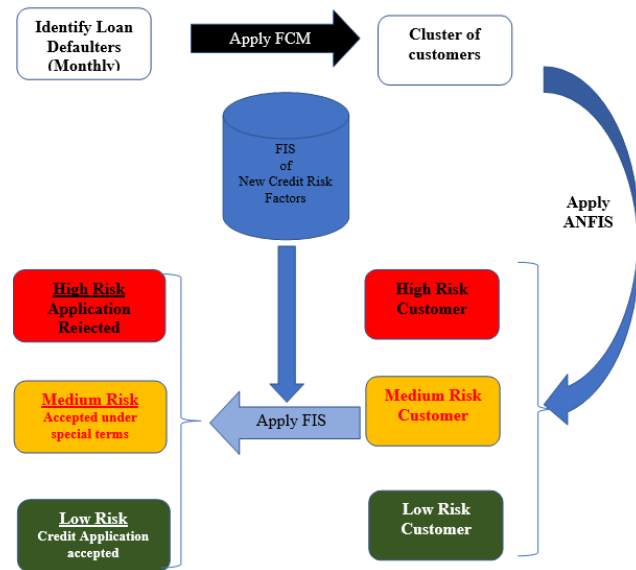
Identify Loan Defaulters (Monthly)

Apply FCM

Cluster of customers

FIS of New Credit Risk Factors

Apply ANFIS

High Risk Application Rejected

Medium Risk Accepted under special terms

Low Risk Credit Application accepted

Apply FIS

High Risk Customer

Medium Risk Customer

Low Risk Customer